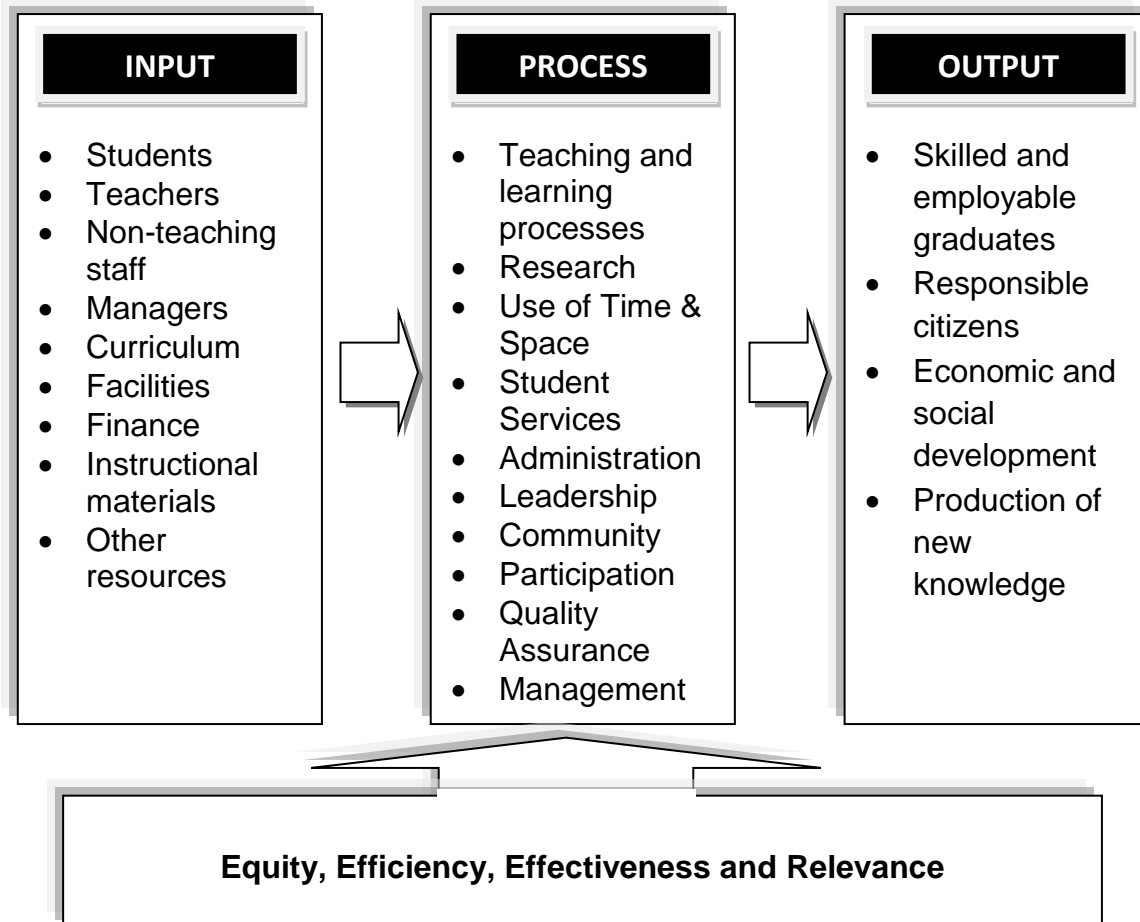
INPUT

- Students
- Teachers
- Non-teaching staff
- Managers
- Curriculum
- Facilities
- Finance
- Instructional materials
- Other resources

PROCESS

- Teaching and learning processes
- Research
- Use of Time & Space
- Student Services
- Administration
- Leadership
- Community
- Participation
- Quality Assurance
- Management

OUTPUT

- Skilled and employable graduates
- Responsible citizens
- Economic and social development
- Production of new knowledge

Equity, Efficiency, Effectiveness and Relevance